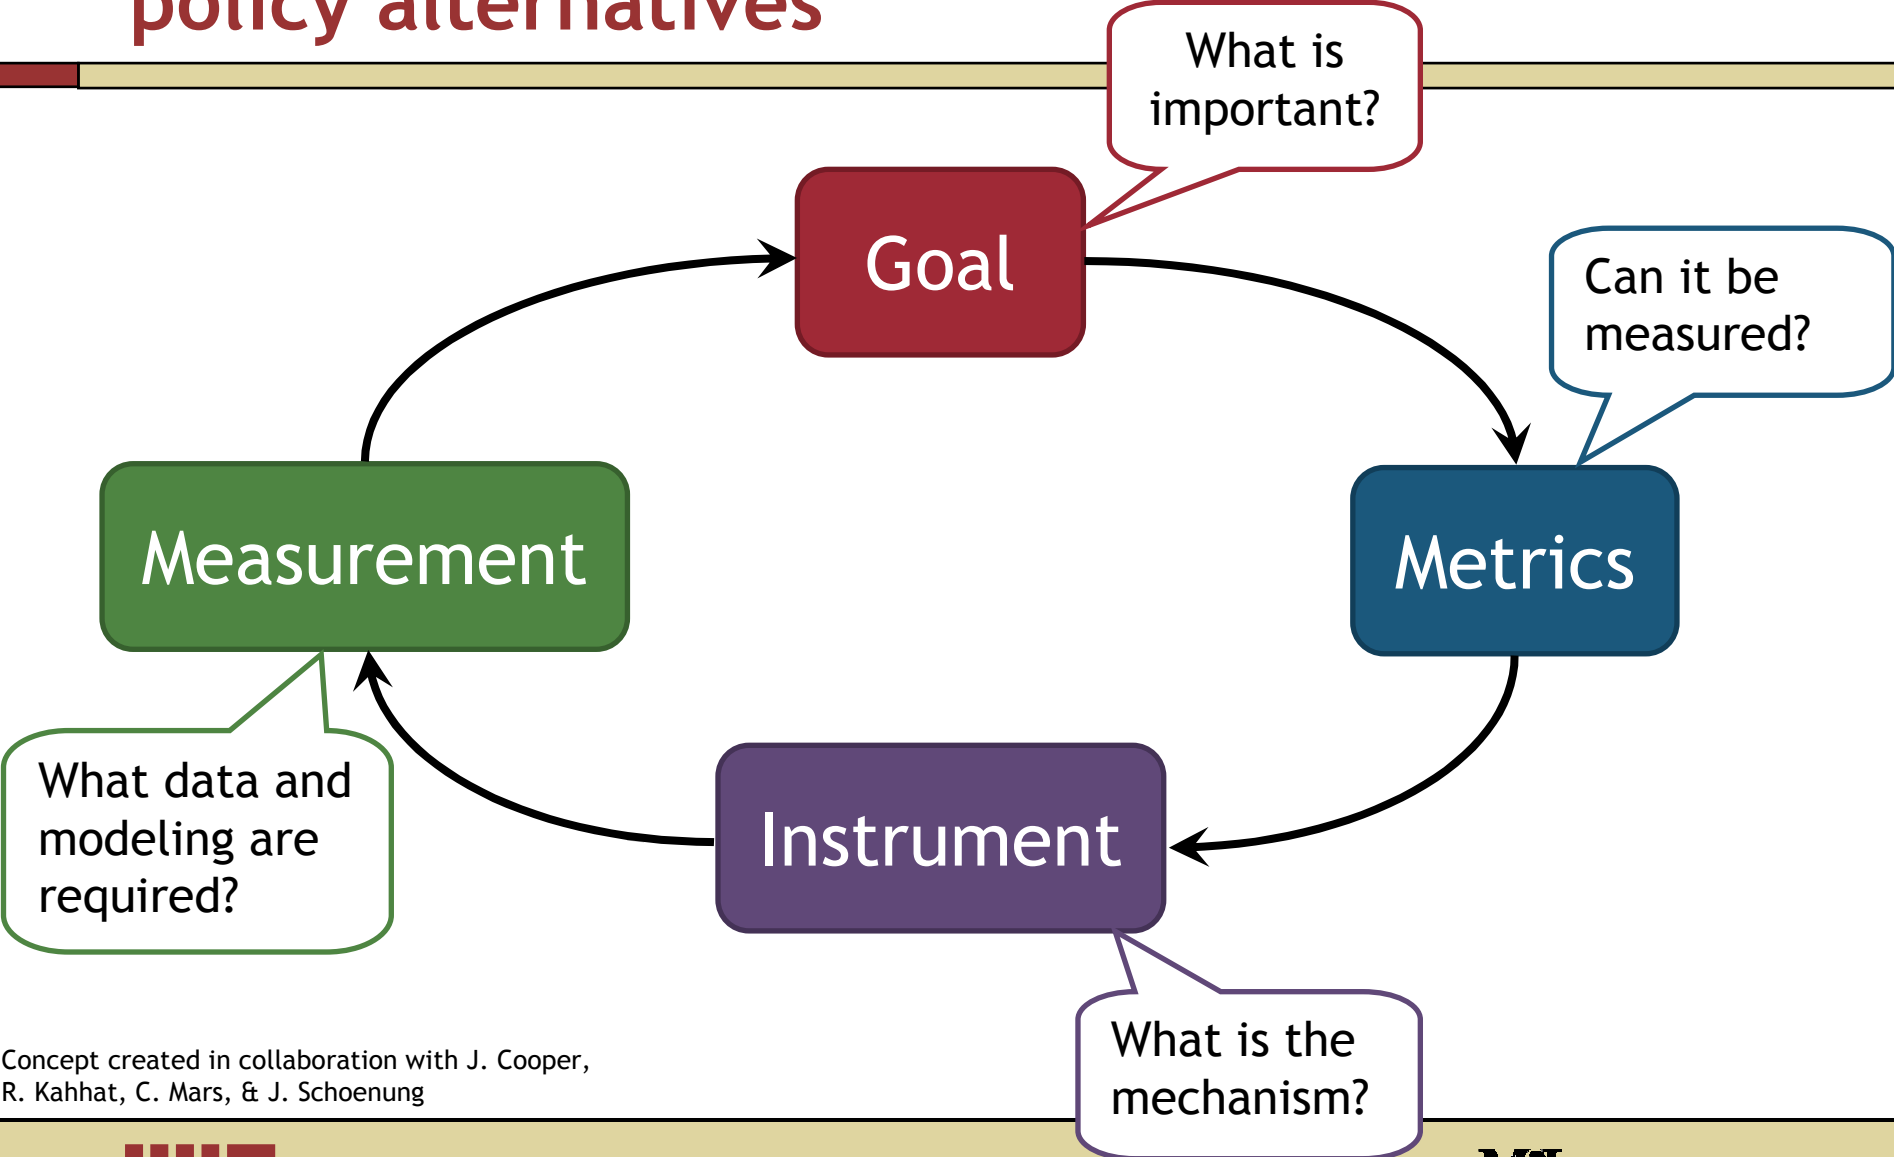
policy alternatives

What is important?

Goal

Can it be measured?

Measurement

Metrics

What data and modeling are required?

Instrument

What is the mechanism?

Concept created in collaboration with J. Cooper, R. Kahhat, C. Mars, & J. Schoenung